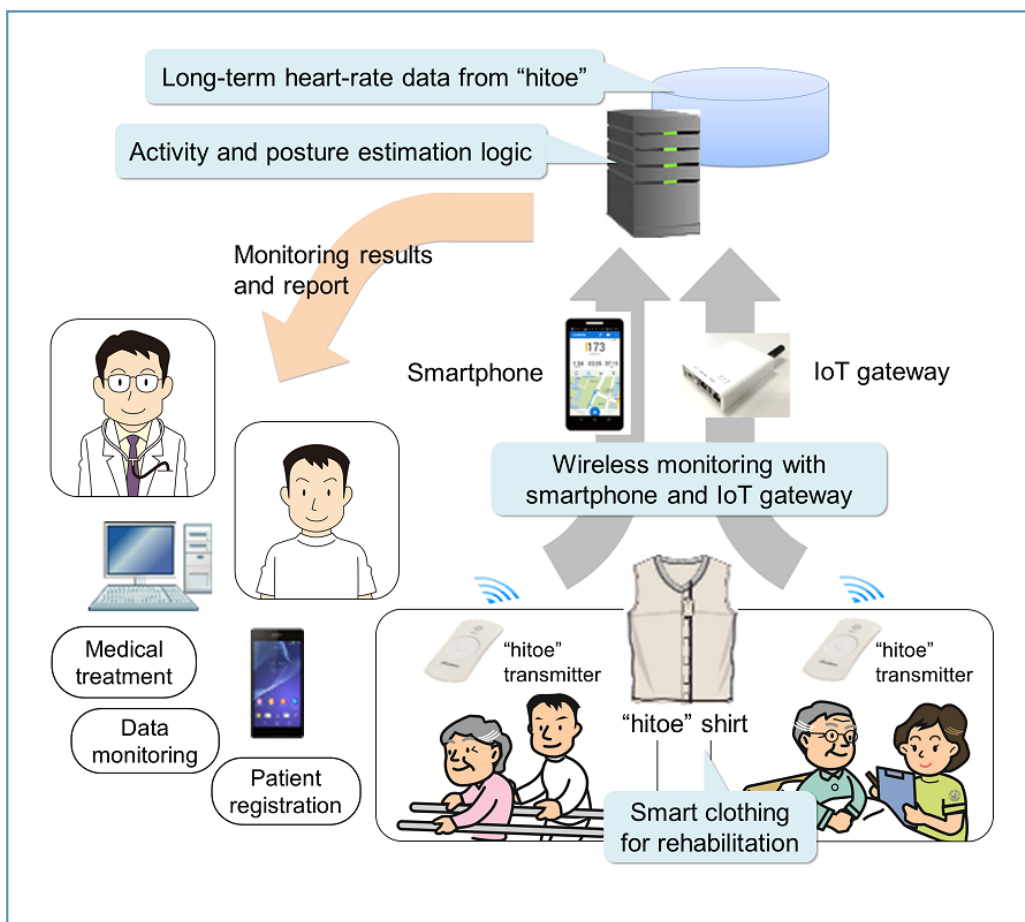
Long-term heart-rate data from “hitoe”

Activity and posture estimation logic

Monitoring results and report

Smartphone

173

IoT gateway

Wireless monitoring with smartphone and IoT gateway

Medical treatment

Data monitoring

Patient registration

“hitoe” transmitter

“hitoe” shirt

“hitoe” transmitter

Smart clothing for rehabilitation